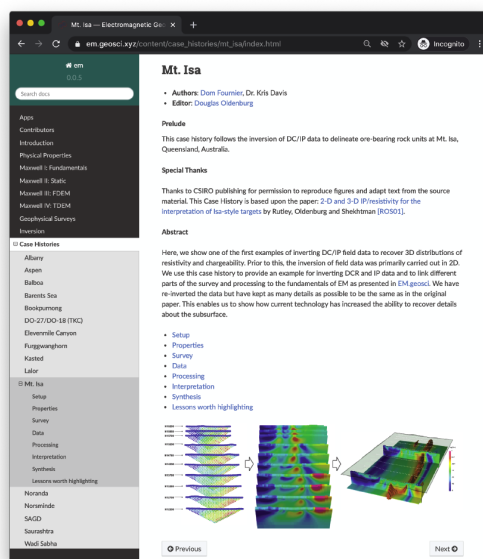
Mt. Isa — Electromagnetic Ge ×  +

em.geosci.xyz/content/case_histories/mt_isa/index.html

Incognito

em
0.0.5

Search docs

Apps
Contributors
Introduction
Physical Properties
Maxwell I: Fundamentals
Maxwell II: Static
Maxwell III: FDEM
Maxwell IV: TDEM
Geophysical Surveys
Inversion
⊟ Case Histories
Albany
Aspen
Balboa
Barents Sea
Bookpurnong
DO-27/DO-18 (TKC)
Elevenmile Canyon
Furggwanghorn
Kasted
Lalor
⊟ Mt. Isa
Setup
Properties
Survey
Data
Processing
Interpretation
Synthesis
Lessons worth highlighting
Noranda
Norsminde
SAGD
Sourashtra
Wadi Sabha

Mt. Isa

• Authors: Dom Fournier, Dr. Kris Davis
• Editor: Douglas Oldenburg

Prelude

This case history follows the inversion of DC/IP data to delineate ore-bearing rock units at Mt. Isa, Queensland, Australia.

Special Thanks

Thanks to CSIRO publishing for permission to reproduce figures and adapt text from the source material. This Case History is based upon the paper: 2-D and 3-D IP/resistivity for the interpretation of Isa-style targets by Rutley, Oldenburg and Shekhtman [ROS01].

Abstract

Here, we show one of the first examples of inverting DC/IP field data to recover 3D distributions of resistivity and chargeability. Prior to this, the inversion of field data was primarily carried out in 2D. We use this case history to provide an example for inverting DCR and IP data and to link different parts of the survey and processing to the fundamentals of EM as presented in EM.geosci. We have re-inverted the data but have kept as many details as possible to be the same as in the original paper. This enables us to show how current technology has increased the ability to recover details about the subsurface.

• Setup
• Properties
• Survey
• Data
• Processing
• Interpretation
• Synthesis
• Lessons worth highlighting

Previous

Next